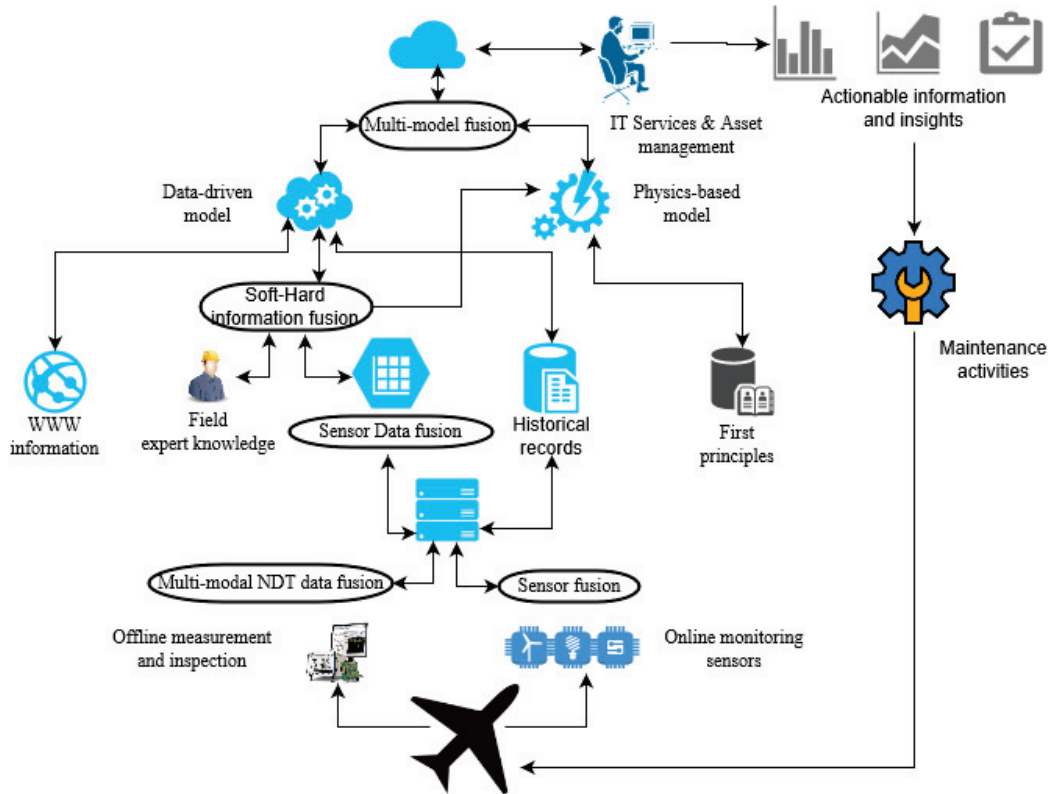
Actionable information and insights

Multi-model fusion

IT Services & Asset management

Data-driven model

Physics-based model

Maintenance activities

Soft-Hard information fusion

WWW information

Field expert knowledge

Sensor Data fusion

Historical records

First principles

Multi-modal NDT data fusion

Sensor fusion

Offline measurement and inspection

Online monitoring sensors